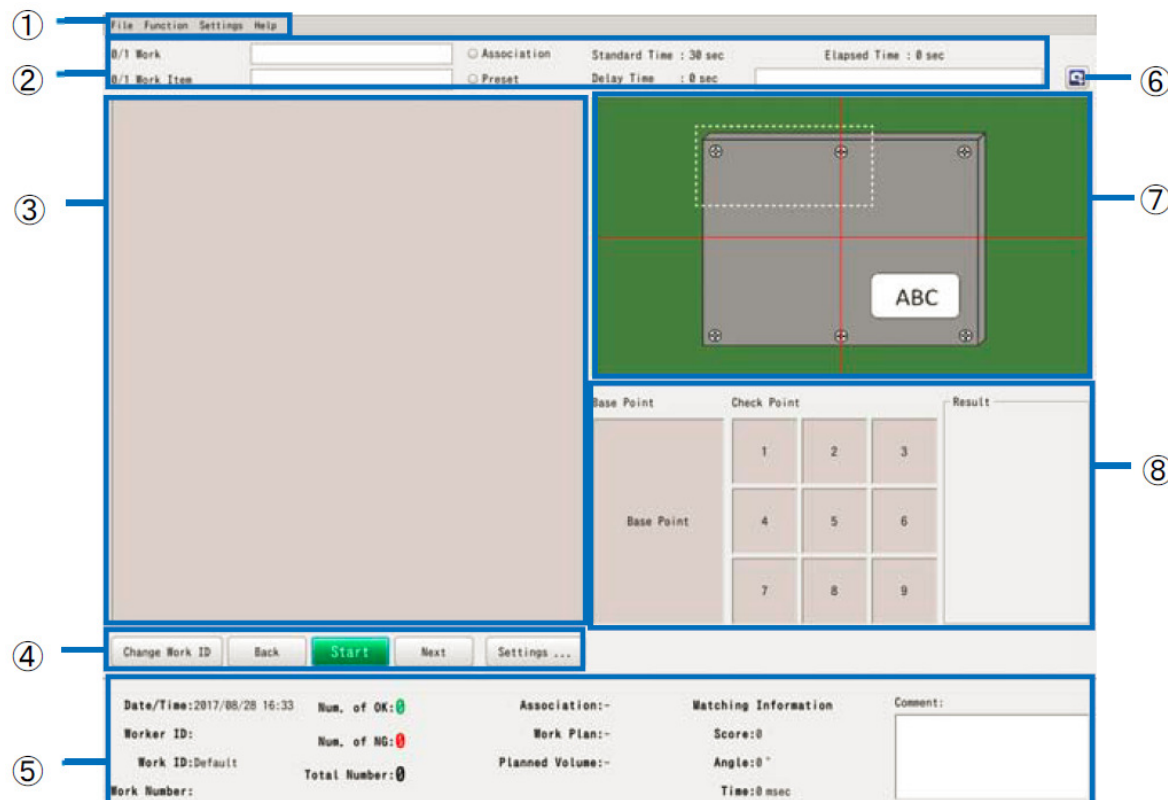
①
File Function Settings Help

②
0/1 Work
0/1 Work Item
Association
Preset
Standard Time : 30 sec
Delay Time : 0 sec
Elapsed Time : 0 sec

⑥

③

⑦

ABC

Base Point
Check Point
Result

Base Point

| 1 | 2 | 3 |
|---|---|---|
| 4 | 5 | 6 |
| 7 | 8 | 9 |

⑧

④
Change Work ID
Back
Start
Next
Settings ...

⑤
Date/Time:2017/08/28 16:33
Worker ID:
Work ID:Default
Work Number:
Num. of OK:0
Num. of NG:0
Total Number:0
Association:-
Work Plan:-
Planned Volume:-
Matching Information
Score:0
Angle:0°
Time:0 msec
Comment: